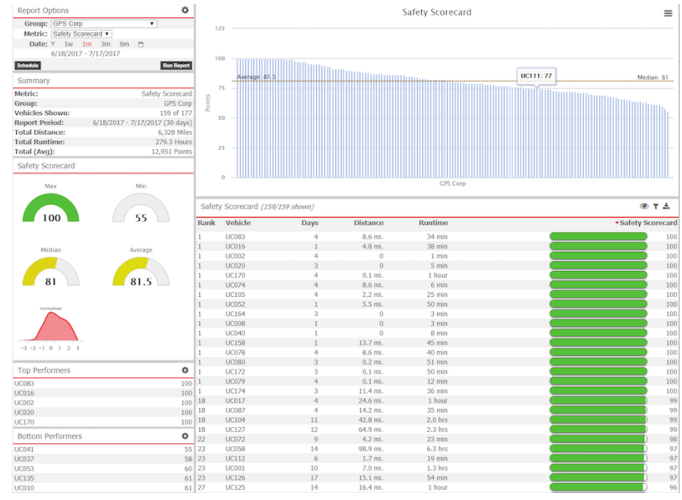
Report Options

Group: GPS Corp
Metric: Safety Scorecard
Date: Y 1w 1m 3m 6m
6/18/2017 - 7/17/2017
Schedule
Run Report

Summary

| | |
|---|---|
| Metric: | Safety Scorecard |
| Group: | GPS Corp |
| Vehicles Shown: | 159 of 177 |
| Report Period: | 6/18/2017 - 7/17/2017 (30 days) |
| Total Distance: | 6,328 Miles |
| Total Runtime: | 279.3 Hours |
| Total (Avg): | 12,951 Points |

Safety Scorecard

Max
100
Min
55
Median
81
Average
81.5

Normalized
-3 -2 -1 0 1 2 3

Top Performers

| | |
|---|---|
| UC083 | 100 |
| UC016 | 100 |
| UC002 | 100 |
| UC020 | 100 |
| UC170 | 100 |

Bottom Performers

| | |
|---|---|
| UC041 | 55 |
| UC037 | 58 |
| UC053 | 60 |
| UC135 | 61 |
| UC010 | 61 |

Safety Scorecard

125
100
75
50
25
0
Points
Average: 81.5
Median: 81
UC111: 77
GPS Corp

Safety Scorecard (159/159 shown)

| Rank | Vehicle | Days | Distance | Runtime | Safety Scorecard |
|---|---|---|---|---|---|
| 1 | UC083 | 4 | 8.6 mi. | 34 min | 100 |
| 1 | UC016 | 1 | 4.8 mi. | 38 min | 100 |
| 1 | UC002 | 4 | 0 | 1 min | 100 |
| 1 | UC020 | 3 | 0 | 5 min | 100 |
| 1 | UC170 | 4 | 0.1 mi. | 1 hour | 100 |
| 1 | UC074 | 4 | 8.6 mi. | 6 min | 100 |
| 1 | UC105 | 4 | 2.2 mi. | 25 min | 100 |
| 1 | UC052 | 1 | 5.5 mi. | 50 min | 100 |
| 1 | UC164 | 3 | 0 | 3 min | 100 |
| 1 | UC008 | 1 | 0 | 3 min | 100 |
| 1 | UC040 | 1 | 0 | 8 min | 100 |
| 1 | UC158 | 1 | 13.7 mi. | 45 min | 100 |
| 1 | UC078 | 4 | 8.6 mi. | 40 min | 100 |
| 1 | UC080 | 3 | 0.2 mi. | 51 min | 100 |
| 1 | UC172 | 3 | 0.1 mi. | 50 min | 100 |
| 1 | UC079 | 4 | 0.1 mi. | 12 min | 100 |
| 1 | UC174 | 3 | 11.4 mi. | 36 min | 100 |
| 18 | UC017 | 4 | 24.6 mi. | 1 hour | 99 |
| 18 | UC087 | 4 | 14.2 mi. | 35 min | 99 |
| 18 | UC104 | 11 | 42.8 mi. | 2.0 hrs | 99 |
| 18 | UC127 | 12 | 64.9 mi. | 2.3 hrs | 99 |
| 22 | UC072 | 9 | 4.2 mi. | 23 min | 98 |
| 23 | UC058 | 14 | 98.9 mi. | 6.3 hrs | 97 |
| 23 | UC112 | 6 | 1.7 mi. | 19 min | 97 |
| 23 | UC001 | 10 | 7.0 mi. | 1.3 hrs | 97 |
| 23 | UC126 | 17 | 15.1 mi. | 54 min | 97 |
| 27 | UC125 | 14 | 16.4 mi. | 1 hour | 96 |